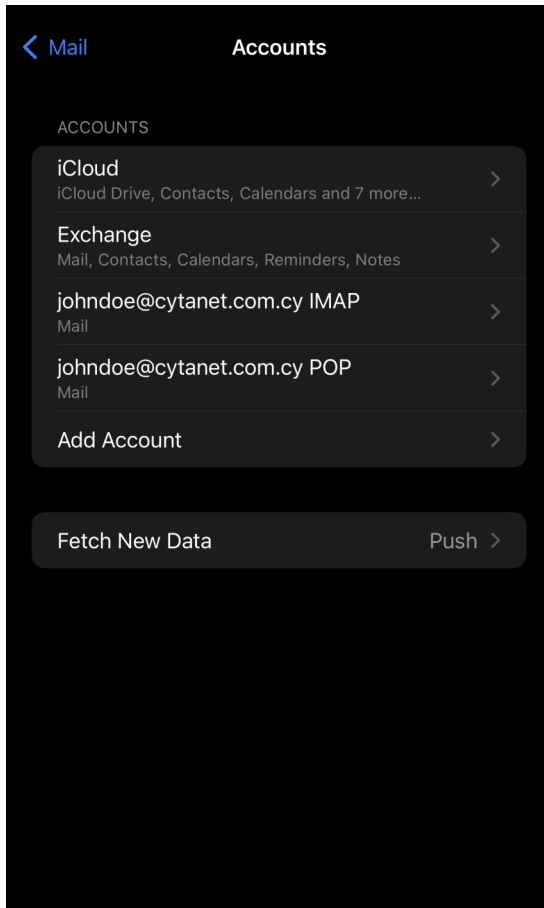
Mail

Accounts

ACCOUNTS

iCloud
iCloud Drive, Contacts, Calendars and 7 more...

Exchange
Mail, Contacts, Calendars, Reminders, Notes

johndoe@cytanet.com.cy IMAP
Mail

johndoe@cytanet.com.cy POP
Mail

Add Account

Fetch New Data
Push